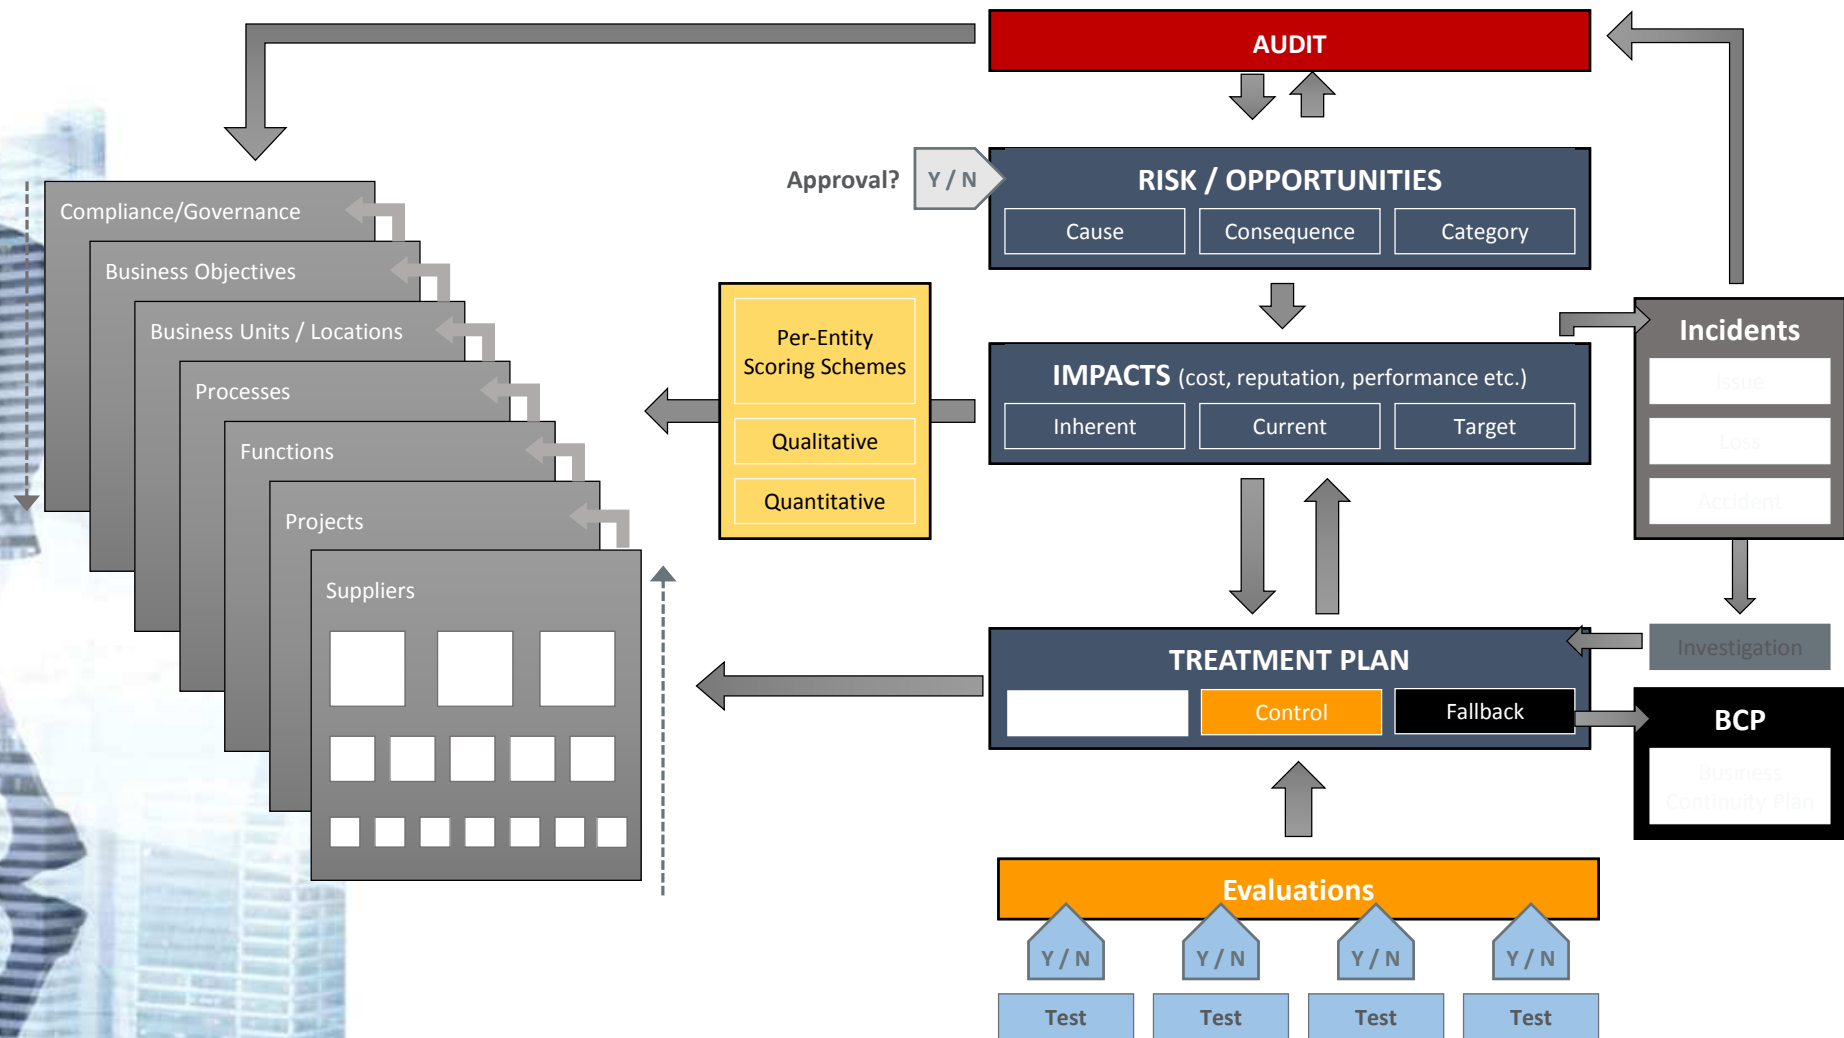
AUDIT

Approval? Y / N

RISK / OPPORTUNITIES
Cause
Consequence
Category

Compliance/Governance
Business Objectives
Business Units / Locations
Processes
Functions
Projects
Suppliers

Per-Entity Scoring Schemes
Qualitative
Quantitative

IMPACTS (cost, reputation, performance etc.)
Inherent
Current
Target

Incidents
Issue
Loss
Accident

Investigation

TREATMENT PLAN
Control
Fallback

BCP
Business Continuity Plan

Evaluations
Y / N
Y / N
Y / N
Y / N
Test
Test
Test
Test